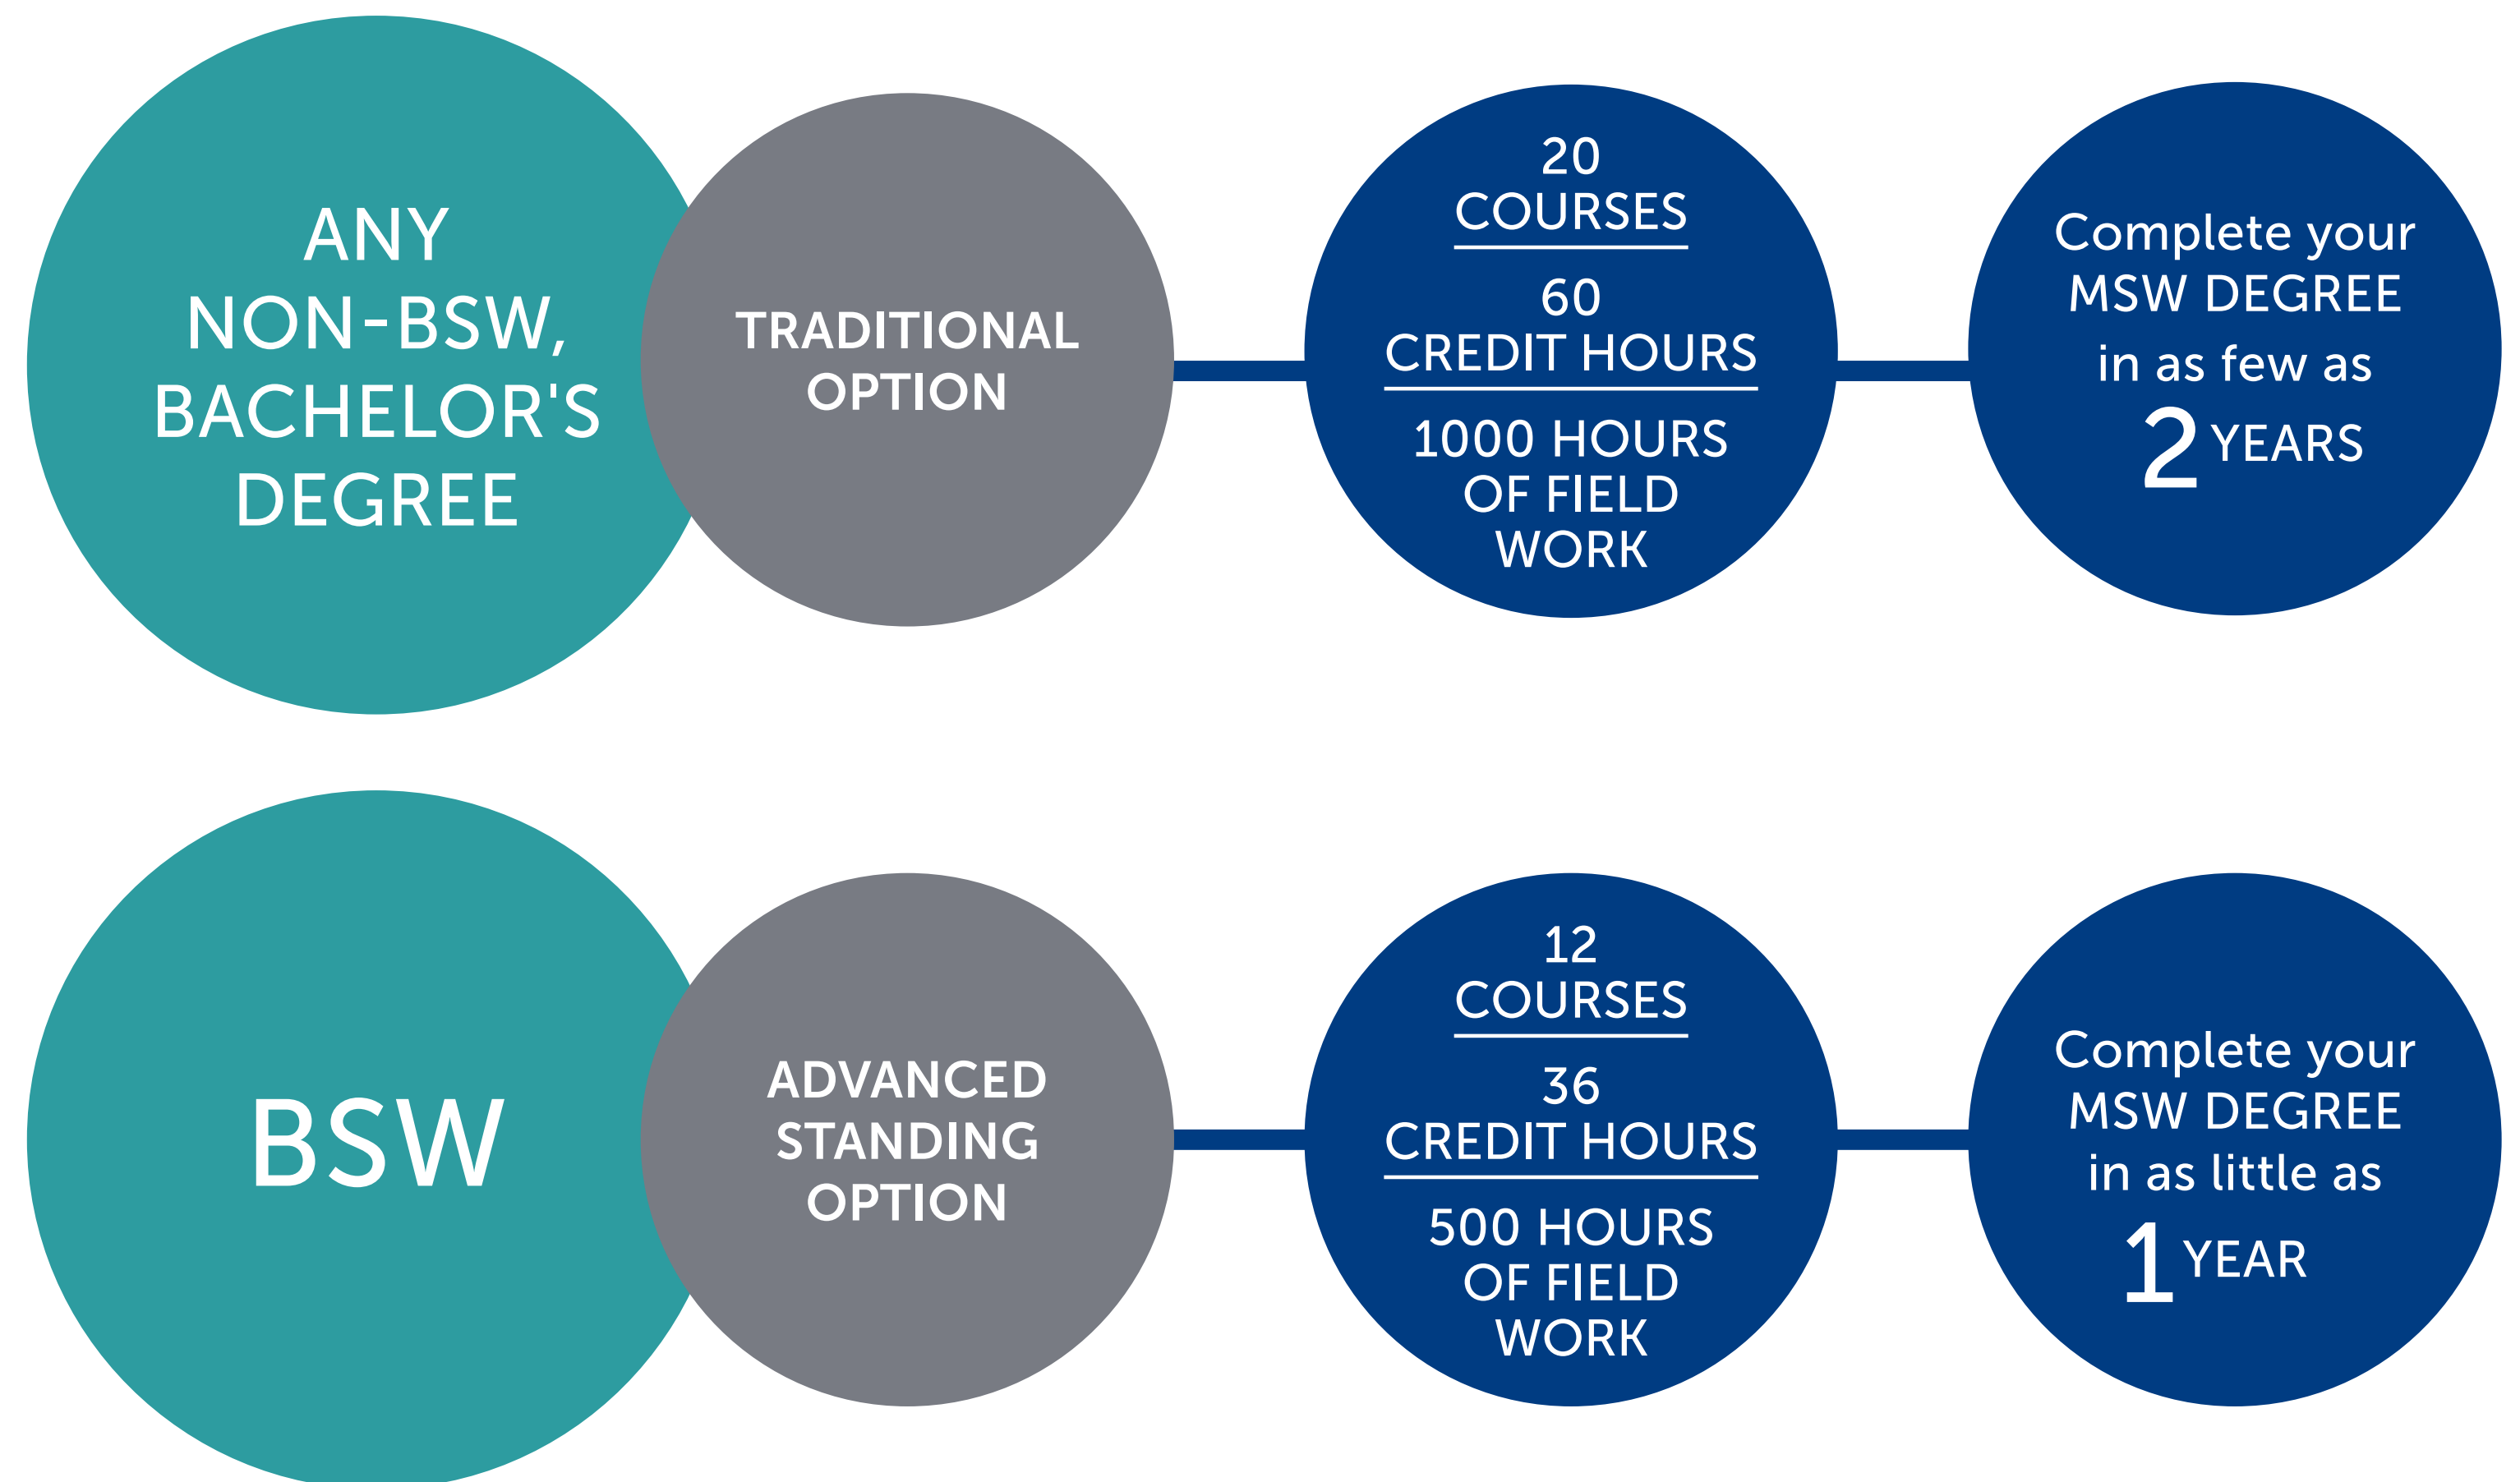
ANY NON-BSW, BACHELOR'S DEGREE

TRADITIONAL OPTION

20 COURSES

60 CREDIT HOURS

1000 HOURS OF FIELD WORK

Complete your MSW DEGREE in as few as 2 YEARS

BSW

ADVANCED STANDING OPTION

12 COURSES

36 CREDIT HOURS

500 HOURS OF FIELD WORK

Complete your MSW DEGREE in as little as 1 YEAR